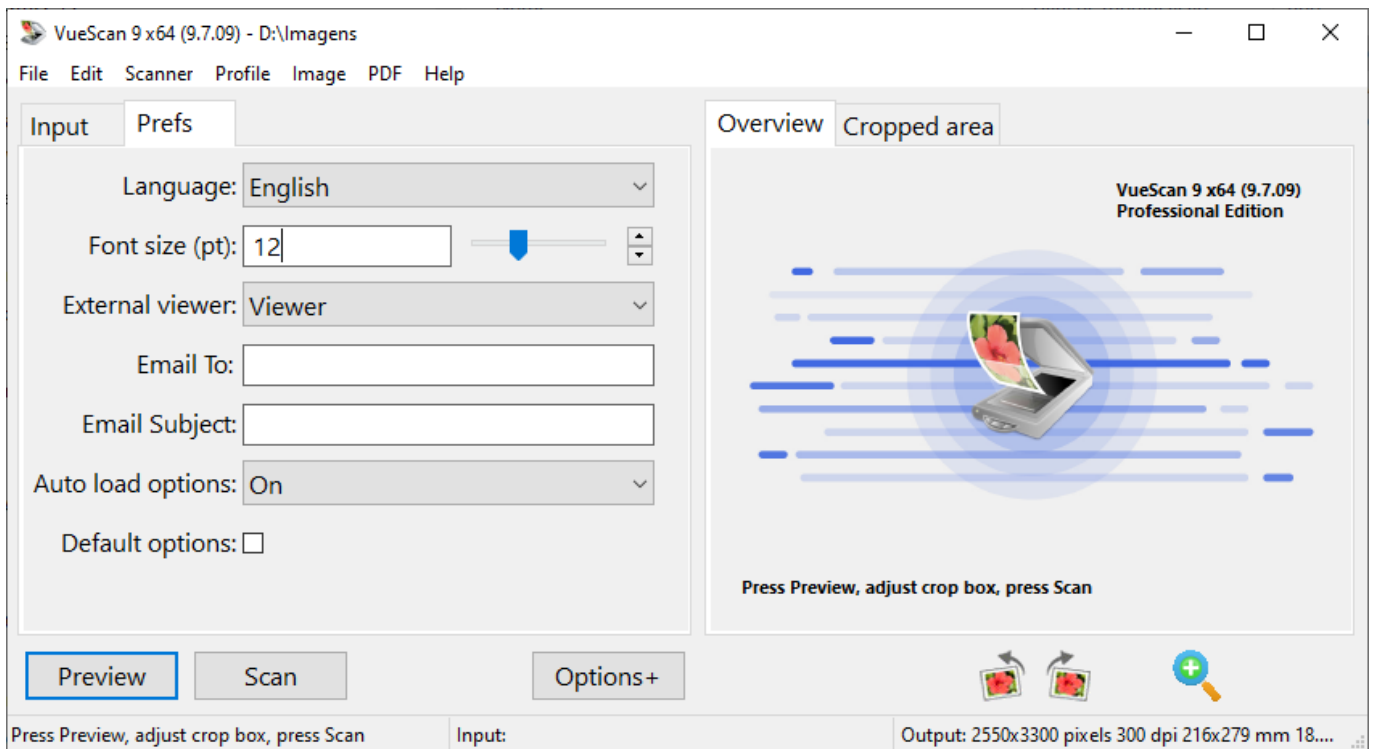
VueScan 9 x64 (9.7.09) - D:\Imagens

File Edit Scanner Profile Image PDF Help

Input Prefs

Language: English

Font size (pt): 12

External viewer: Viewer

Email To:

Email Subject:

Auto load options: On

Default options:

Overview Cropped area

VueScan 9 x64 (9.7.09)
Professional Edition

Press Preview, adjust crop box, press Scan

Preview Scan Options+

Press Preview, adjust crop box, press Scan | Input: | Output: 2550x3300 pixels 300 dpi 216x279 mm 18....